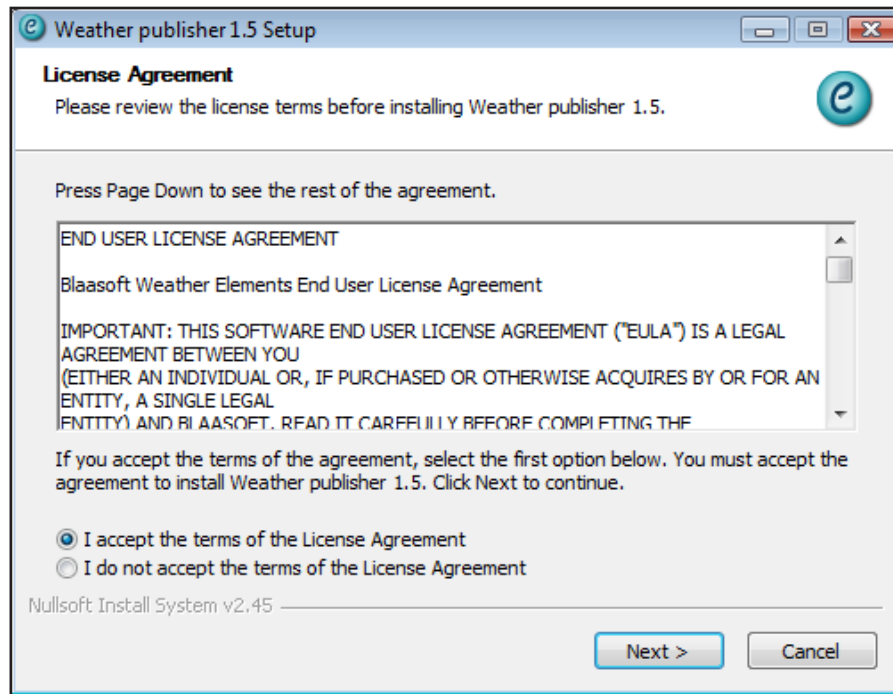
Weather publisher 1.5 Setup

License Agreement

Please review the license terms before installing Weather publisher 1.5.

Press Page Down to see the rest of the agreement.

END USER LICENSE AGREEMENT

Blaasoft Weather Elements End User License Agreement

IMPORTANT: THIS SOFTWARE END USER LICENSE AGREEMENT ("EULA") IS A LEGAL AGREEMENT BETWEEN YOU
(EITHER AN INDIVIDUAL OR, IF PURCHASED OR OTHERWISE ACQUIRES BY OR FOR AN ENTITY, A SINGLE LEGAL
ENTITY) AND BLAASOFT. READ IT CAREFULLY BEFORE COMPLETING THE

If you accept the terms of the agreement, select the first option below. You must accept the agreement to install Weather publisher 1.5. Click Next to continue.

I accept the terms of the License Agreement

I do not accept the terms of the License Agreement

Nullsoft Install System v2.45

Next >

Cancel